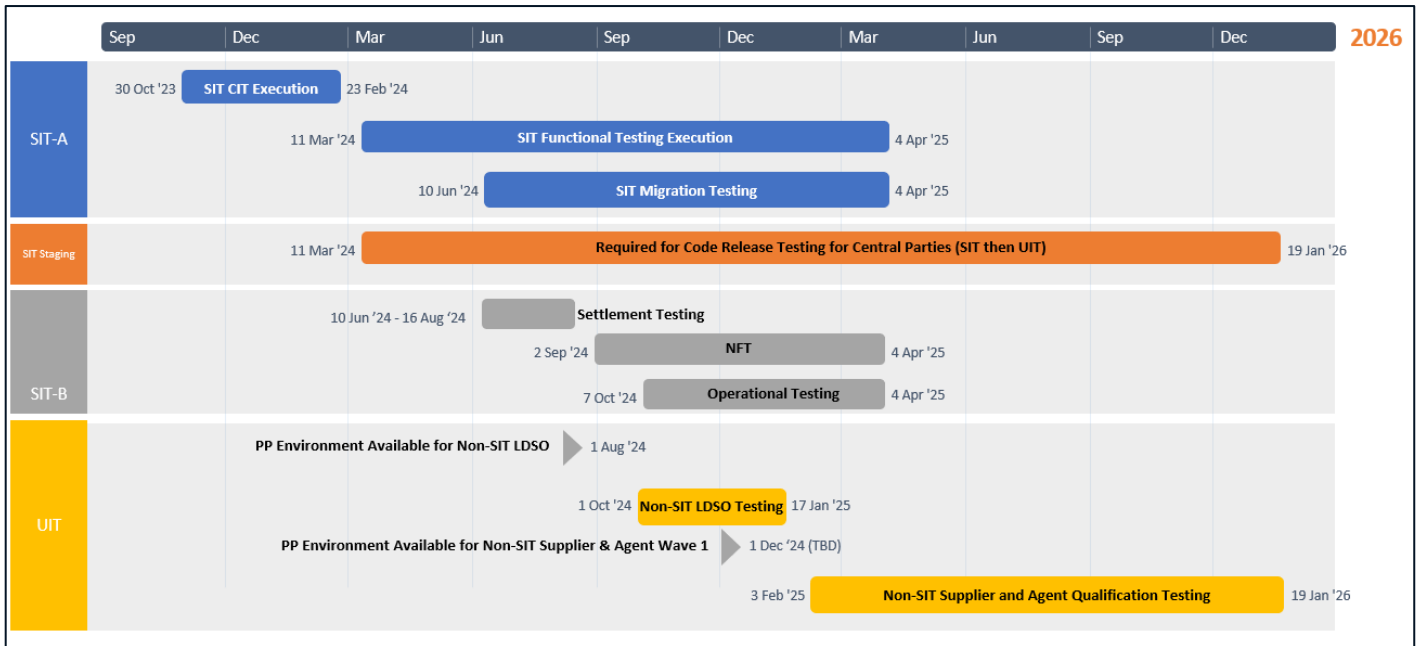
Sep Dec Mar Jun Sep Dec Mar Jun Sep Dec 2026

SIT-A

30 Oct '23 SIT CIT Execution 23 Feb '24

11 Mar '24 SIT Functional Testing Execution 4 Apr '25

10 Jun '24 SIT Migration Testing 4 Apr '25

SIT Staging

11 Mar '24 Required for Code Release Testing for Central Parties (SIT then UIT) 19 Jan '26

SIT-B

10 Jun '24 - 16 Aug '24 Settlement Testing

2 Sep '24 NFT 4 Apr '25

7 Oct '24 Operational Testing 4 Apr '25

UIT

PP Environment Available for Non-SIT LDSO 1 Aug '24

1 Oct '24 Non-SIT LDSO Testing 17 Jan '25

PP Environment Available for Non-SIT Supplier & Agent Wave 1 1 Dec '24 (TBD)

3 Feb '25 Non-SIT Supplier and Agent Qualification Testing 19 Jan '26